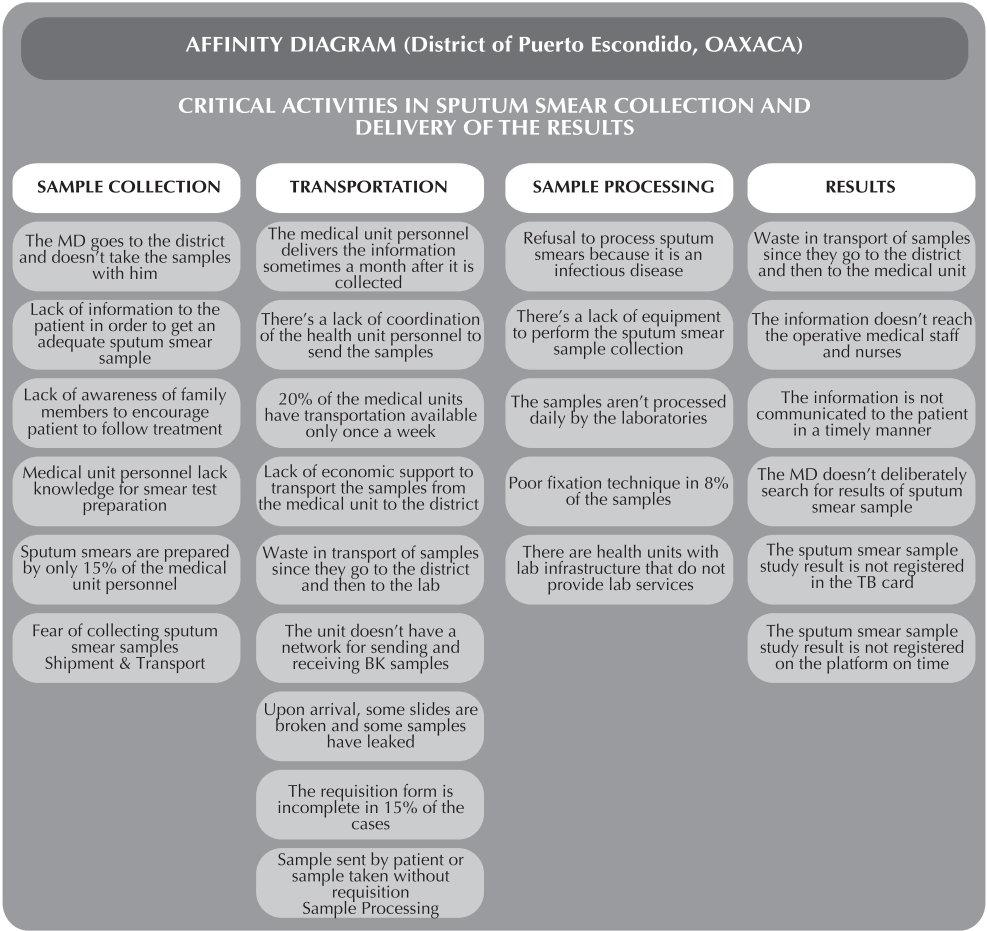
AFFINITY DIAGRAM (District of Puerto Escondido, OAXACA)

CRITICAL ACTIVITIES IN SPUTUM SMEAR COLLECTION AND DELIVERY OF THE RESULTS

SAMPLE COLLECTION

The MD goes to the district and doesn't take the samples with him

Lack of information to the patient in order to get an adequate sputum smear sample

Lack of awareness of family members to encourage patient to follow treatment

Medical unit personnel lack knowledge for smear test preparation

Sputum smears are prepared by only 15% of the medical unit personnel

Fear of collecting sputum smear samples Shipment & Transport

TRANSPORTATION

The medical unit personnel delivers the information sometimes a month after it is collected

There's a lack of coordination of the health unit personnel to send the samples

20% of the medical units have transportation available only once a week

Lack of economic support to transport the samples from the medical unit to the district

Waste in transport of samples since they go to the district and then to the lab

The unit doesn't have a network for sending and receiving BK samples

Upon arrival, some slides are broken and some samples have leaked

The requisition form is incomplete in 15% of the cases

Sample sent by patient or sample taken without requisition Sample Processing

SAMPLE PROCESSING

Refusal to process sputum smears because it is an infectious disease

There's a lack of equipment to perform the sputum smear sample collection

The samples aren't processed daily by the laboratories

Poor fixation technique in 8% of the samples

There are health units with lab infrastructure that do not provide lab services

RESULTS

Waste in transport of samples since they go to the district and then to the medical unit

The information doesn't reach the operative medical staff and nurses

The information is not communicated to the patient in a timely manner

The MD doesn't deliberately search for results of sputum smear sample

The sputum smear sample study result is not registered in the TB card

The sputum smear sample study result is not registered on the platform on time